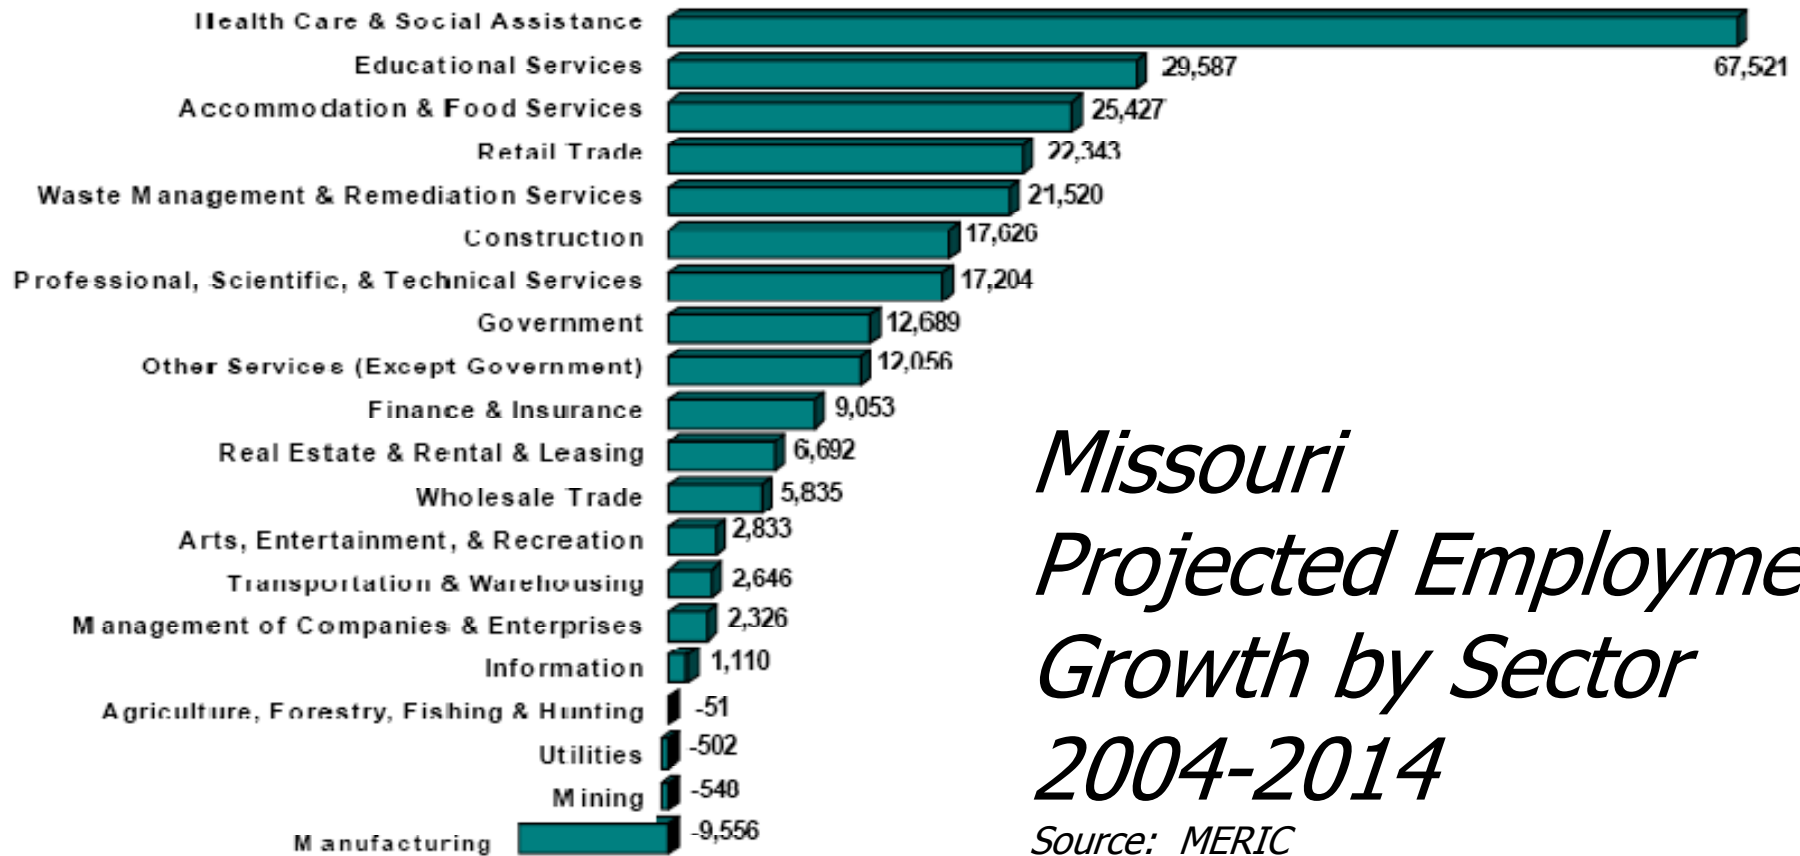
Health Care & Social Assistance
Educational Services
Accommodation & Food Services
Retail Trade
Waste Management & Remediation Services
Construction
Professional, Scientific, & Technical Services
Government
Other Services (Except Government)
Finance & Insurance
Real Estate & Rental & Leasing
Wholesale Trade
Arts, Entertainment, & Recreation
Transportation & Warehousing
Management of Companies & Enterprises
Information
Agriculture, Forestry, Fishing & Hunting
Utilities
Mining
Manufacturing

67,521
29,587
25,427
22,343
21,520
17,626
17,204
12,689
12,056
9,053
6,692
5,835
2,833
2,646
2,326
1,110
-51
-502
-548
-9,556

Missouri
Projected Employme
Growth by Sector
2004-2014
Source: MERIC